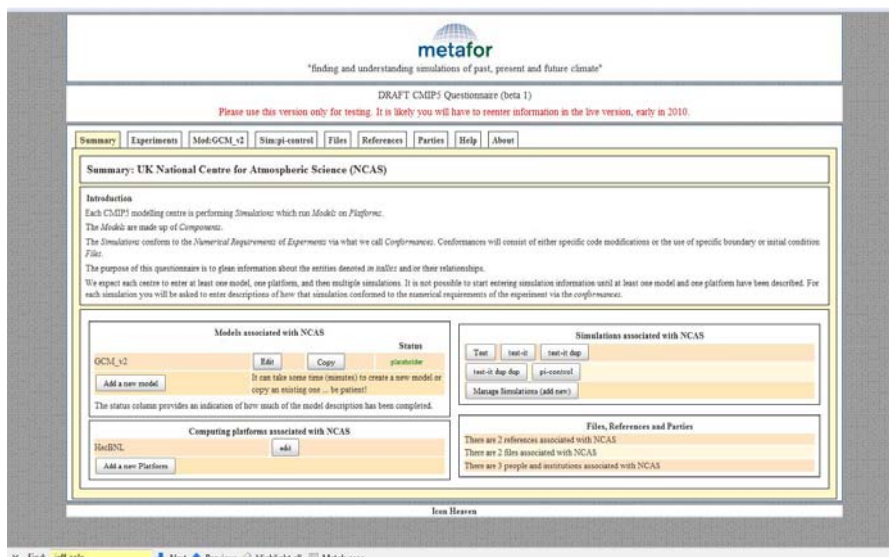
metafor

"finding and understanding simulations of past, present and future climate"

DRAFT CMIP5 Questionnaire (beta 1)

Please use this version only for testing. It is likely you will have to reenter information in the live version, early in 2010.

Summary | Experiments | Mod:GCM_v2 | Sim:pi-control | Files | References | Parties | Help | About

Summary: UK National Centre for Atmospheric Science (NCAS)

Introduction

Each CMIP5 modelling centre is performing *Simulations* which run *Models* on *Platforms*.

The *Models* are made up of *Components*.

The *Simulations* conform to the *Numerical Requirements* of *Experiments* via what we call *Conformances*. Conformances will consist of either specific code modifications or the use of specific boundary or initial condition *Files*.

The purpose of this questionnaire is to glean information about the entities denoted *in italics* and/or their relationships.

We expect each centre to enter at least one model, one platform, and then multiple simulations. It is not possible to start entering simulation information until at least one model and one platform have been described. For each simulation you will be asked to enter descriptions of how that simulation conformed to the numerical requirements of the experiment via the *conformances*.

Models associated with NCAS

| | | | Status |
|---|---|---|---|
| GCM_v2 | Edit | Copy | placeholder |

Add a new model

It can take some time (minutes) to create a new model or copy an existing one ... be patient!

The status column provides an indication of how much of the model description has been completed.

Computing platforms associated with NCAS

HecBNL | edit

Add a new Platform

Simulations associated with NCAS

Test | test-it | test-it dup

test-it dup dup | pi-control

Manage Simulations (add new)

Files, References and Parties

There are 2 references associated with NCAS

There are 2 files associated with NCAS

There are 3 people and institutions associated with NCAS

Icon Heaven

Find: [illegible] Next Previous Highlight all Match case